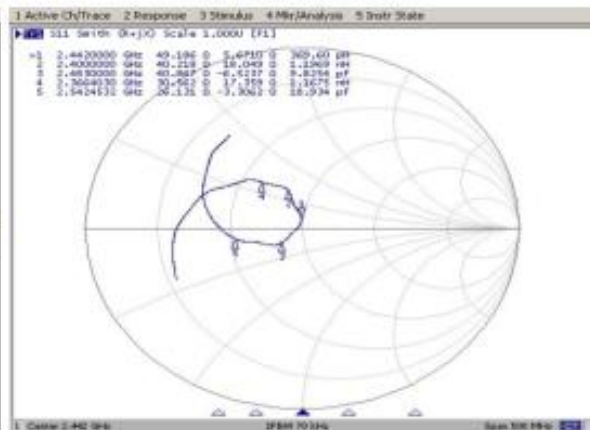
1 Active Ch/Trace 2 Response 3 Stimulus 4 Mkr/Analysis 5 Instr State

S11 Smith (R+jX) Scale 1.0000 [F1]

| | | | | |
|---|---|---|---|---|
| >1 | 2.4420000 GHz | 49.186 Ω | 5.6710 Ω | 369.60 pH |
| 2 | 2.4000000 GHz | 40.219 Ω | 18.049 Ω | 1.1969 nH |
| 3 | 2.4830000 GHz | 40.867 Ω | -6.5337 Ω | 9.8256 pF |
| 4 | 2.3604530 GHz | 30.452 Ω | 17.359 Ω | 1.1675 nH |
| 5 | 2.5424532 GHz | 28.131 Ω | -3.3062 Ω | 18.934 pF |

1 Center 2.442 GHz IFBW 70 kHz Span 500 MHz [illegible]